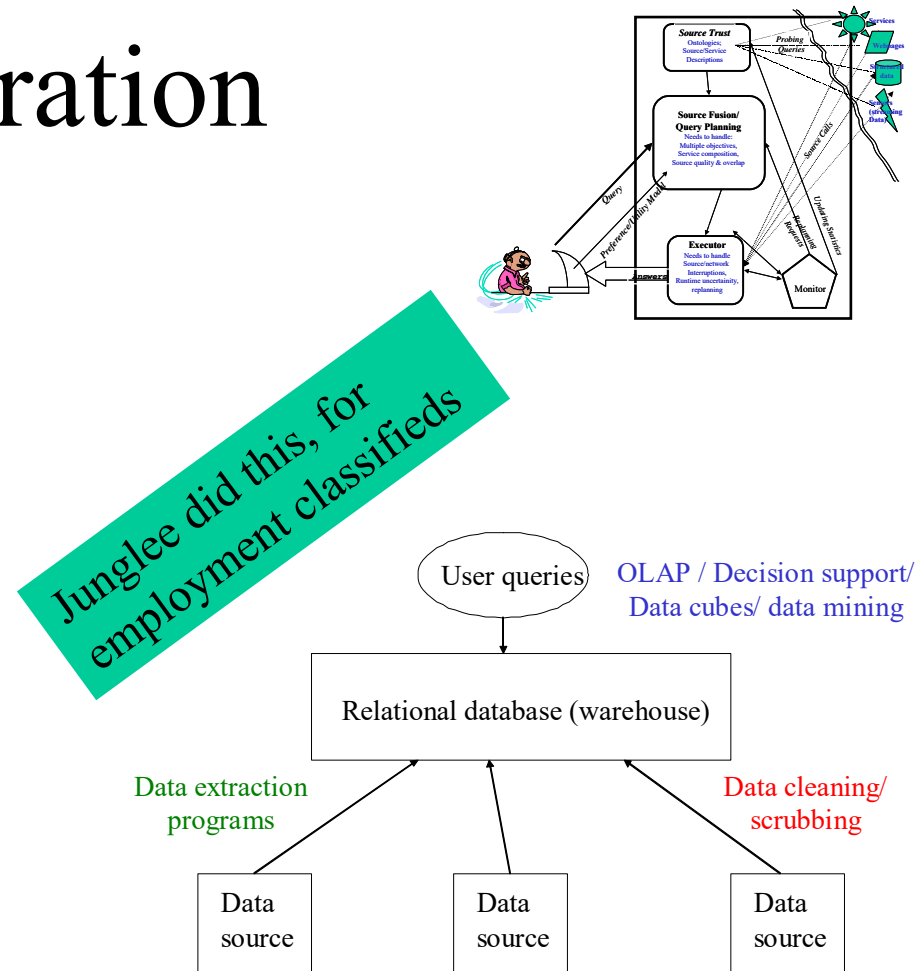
ration

Source Trust
Ontologies; Source/Service Descriptions

Probing Queries

Services

Webpages

Structured data

Sensors (streaming Data)

Source Fusion/ Query Planning
Needs to handle: Multiple objectives, Service composition, Source quality & overlap

Source Calls

Query

Preference/Utility Model

Updating Statistics

Replanning Requests

Executor
Needs to handle Source/network Interruptions, Runtime uncertainity, replanning

Answers

Monitor

Junglee did this, for employment classifieds

User queries

OLAP / Decision support/ Data cubes/ data mining

Relational database (warehouse)

Data extraction programs

Data cleaning/ scrubbing

Data source

Data source

Data source